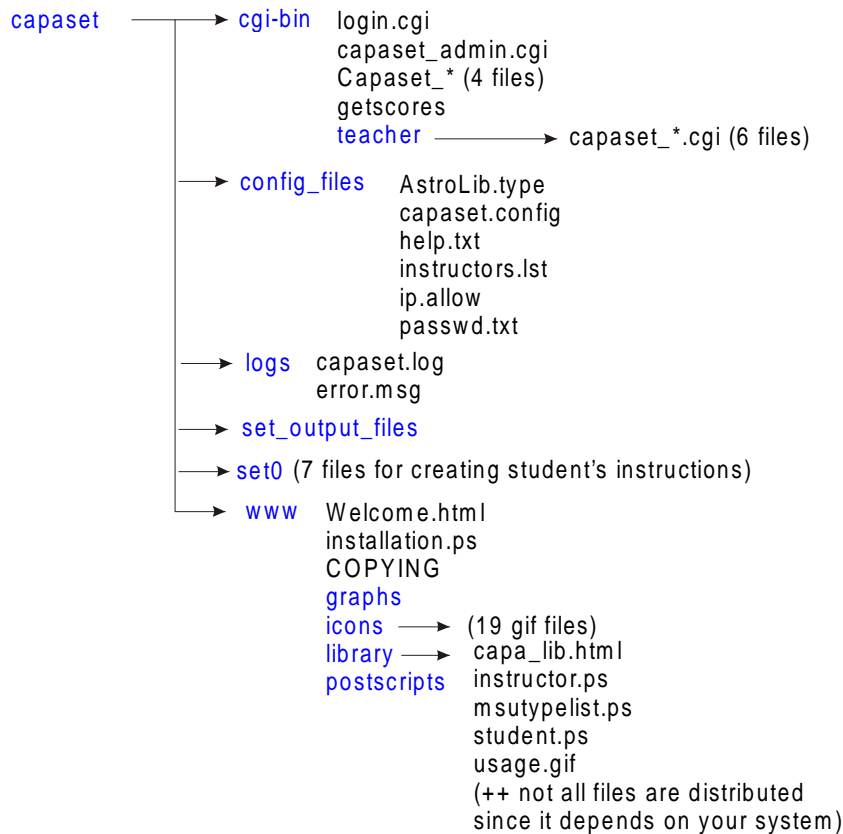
capaset

cgi-bin
login.cgi
capaset_admin.cgi
Capaset_* (4 files)
getscores
teacher
capaset_*.cgi (6 files)

config_files
AstroLib.type
capaset.config
help.txt
instructors.lst
ip.allow
passwd.txt

logs
capaset.log
error.msg

set_output_files

set0 (7 files for creating student's instructions)

www
Welcome.html
installation.ps
COPYING
graphs
icons
(19 gif files)
library
capa_lib.html
postscripts
instructor.ps
msutypelist.ps
student.ps
usage.gif
(++ not all files are distributed since it depends on your system)